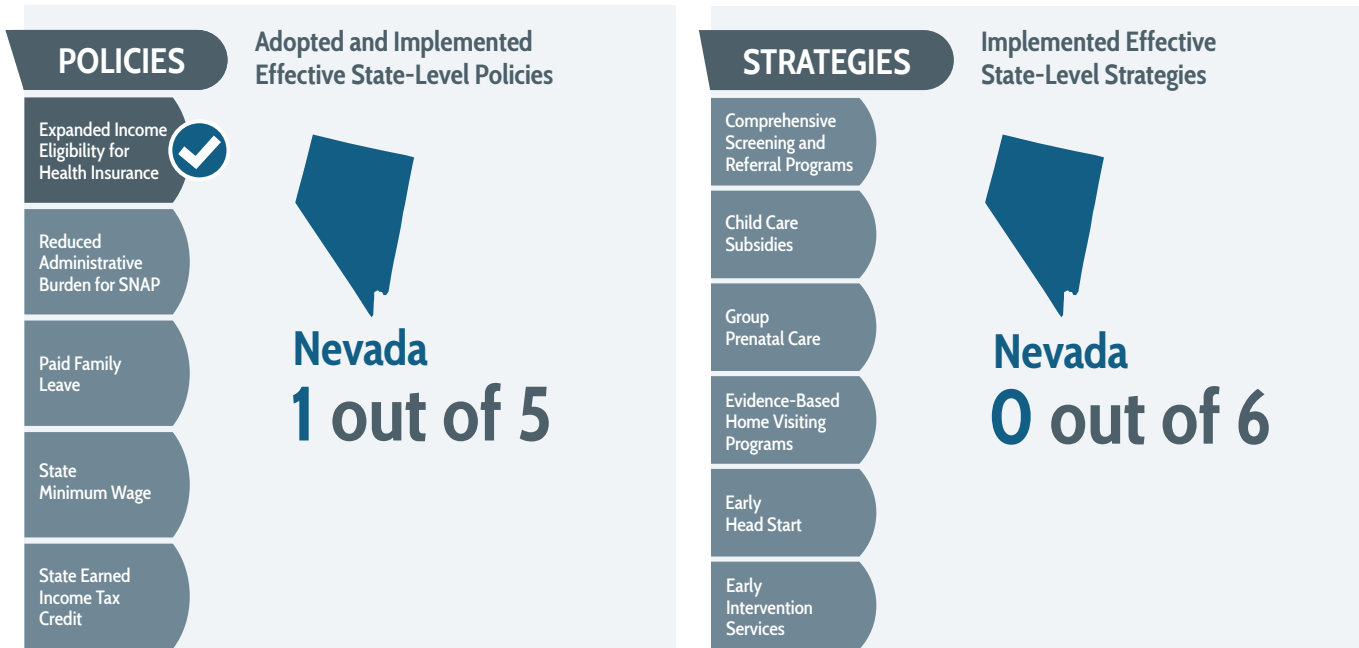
POLICIES

Adopted and Implemented Effective State-Level Policies

Expanded Income Eligibility for Health Insurance

Reduced Administrative Burden for SNAP

Paid Family Leave

State Minimum Wage

State Earned Income Tax Credit

Nevada
1 out of 5

STRATEGIES

Implemented Effective State-Level Strategies

Comprehensive Screening and Referral Programs

Child Care Subsidies

Group Prenatal Care

Evidence-Based Home Visiting Programs

Early Head Start

Early Intervention Services

Nevada
0 out of 6